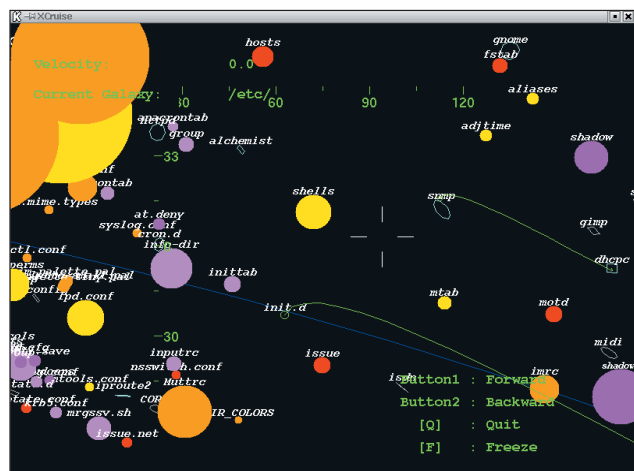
K -¤ XCruise

Velocity : 0.0

Current Galaxy: /etc/

30 60 90 120

hosts
gnome
fstab
aliases
anacrontab
group
alchemist
adjtime
shadow
-33
nf
ontab
.mime.types
shells
snmp
at.deny
syslog.conf
cron.d
gimp
info-dir
dhcpc
ctl.conf
perms
inittab
fpd.conf
mtab
motd
init.d
-30
ols
issue
midi
inputrc
nsswitch.conf
imrc
shadow
Muttrc
mrgssv.sh
issue.net
IR_COLORS
Button1 : Forward
Button2 : Backward
[Q] : Quit
[F] : Freeze